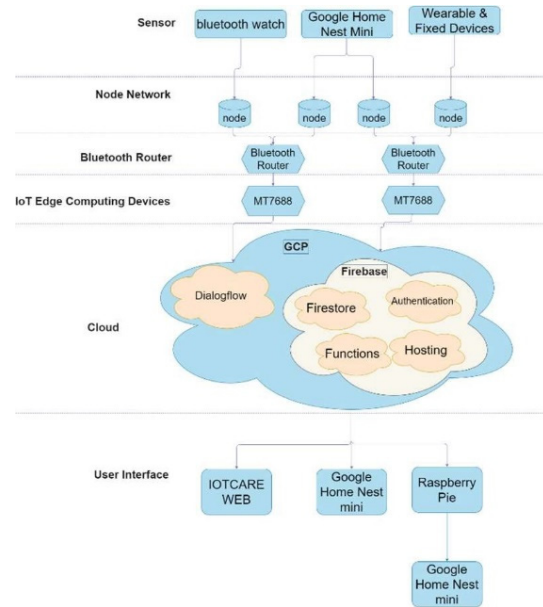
Sensor

bluetooth watch

Google Home Nest Mini

Wearable & Fixed Devices

Node Network

node

node

node

node

Bluetooth Router

Bluetooth Router

Bluetooth Router

IoT Edge Computing Devices

MT7688

MT7688

GCP

Firebase

Dialogflow

Firestore

Authentication

Cloud

Functions

Hosting

User Interface

IOTCARE WEB

Google Home Nest mini

Raspberry Pie

Google Home Nest mini